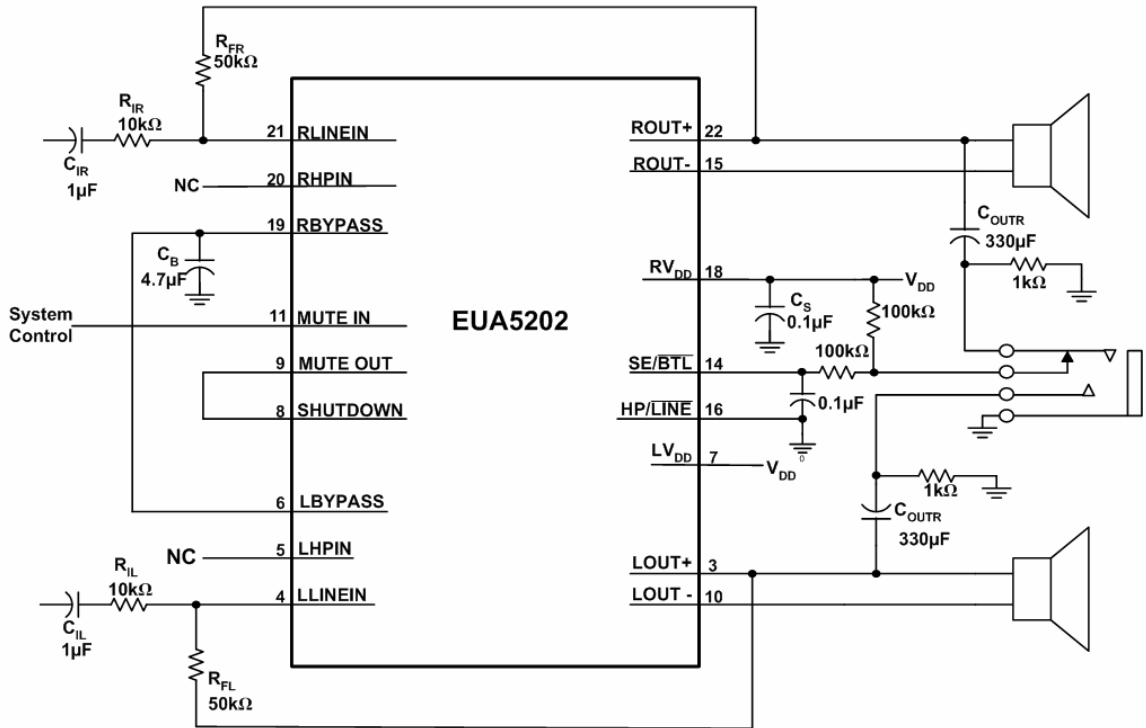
$R_{FR}$
50kΩ

$R_{IR}$
10kΩ

$C_{IR}$
1µF

NC

$C_B$
4.7µF

System Control

21 RLINEIN
20 RHPIN
19 RBYPASS
11 MUTE IN
9 MUTE OUT
8 SHUTDOWN
6 LBYPASS
5 LHPIN
4 LLINEIN

EUA5202

ROUT+ 22
ROUT- 15
$RV_{DD}$ 18
SE/$\overline{BTL}$ 14
HP/$\overline{LINE}$ 16
$LV_{DD}$ 7
LOUT+ 3
LOUT - 10

$V_{DD}$
$C_S$
0.1µF
100kΩ
100kΩ
0.1µF
$V_{DD}$

$C_{OUTR}$
330µF
1kΩ

1kΩ
$C_{OUTR}$
330µF

NC

$R_{IL}$
10kΩ

$C_{IL}$
1µF

$R_{FL}$
50kΩ